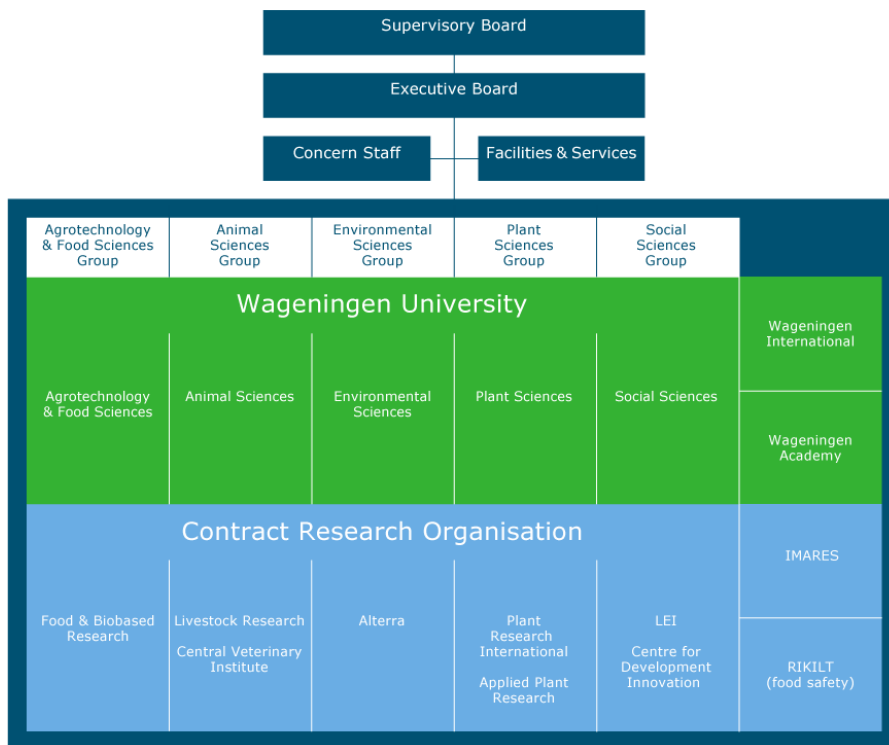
Supervisory Board

Executive Board

Concern Staff

Facilities & Services

Agrotechnology & Food Sciences Group

Animal Sciences Group

Environmental Sciences Group

Plant Sciences Group

Social Sciences Group

Wageningen University

Agrotechnology & Food Sciences

Animal Sciences

Environmental Sciences

Plant Sciences

Social Sciences

Wageningen International

Wageningen Academy

Contract Research Organisation

Food & Biobased Research

Livestock Research

Central Veterinary Institute

Alterra

Plant Research International

Applied Plant Research

LEI

Centre for Development Innovation

IMARES

RIKILT (food safety)